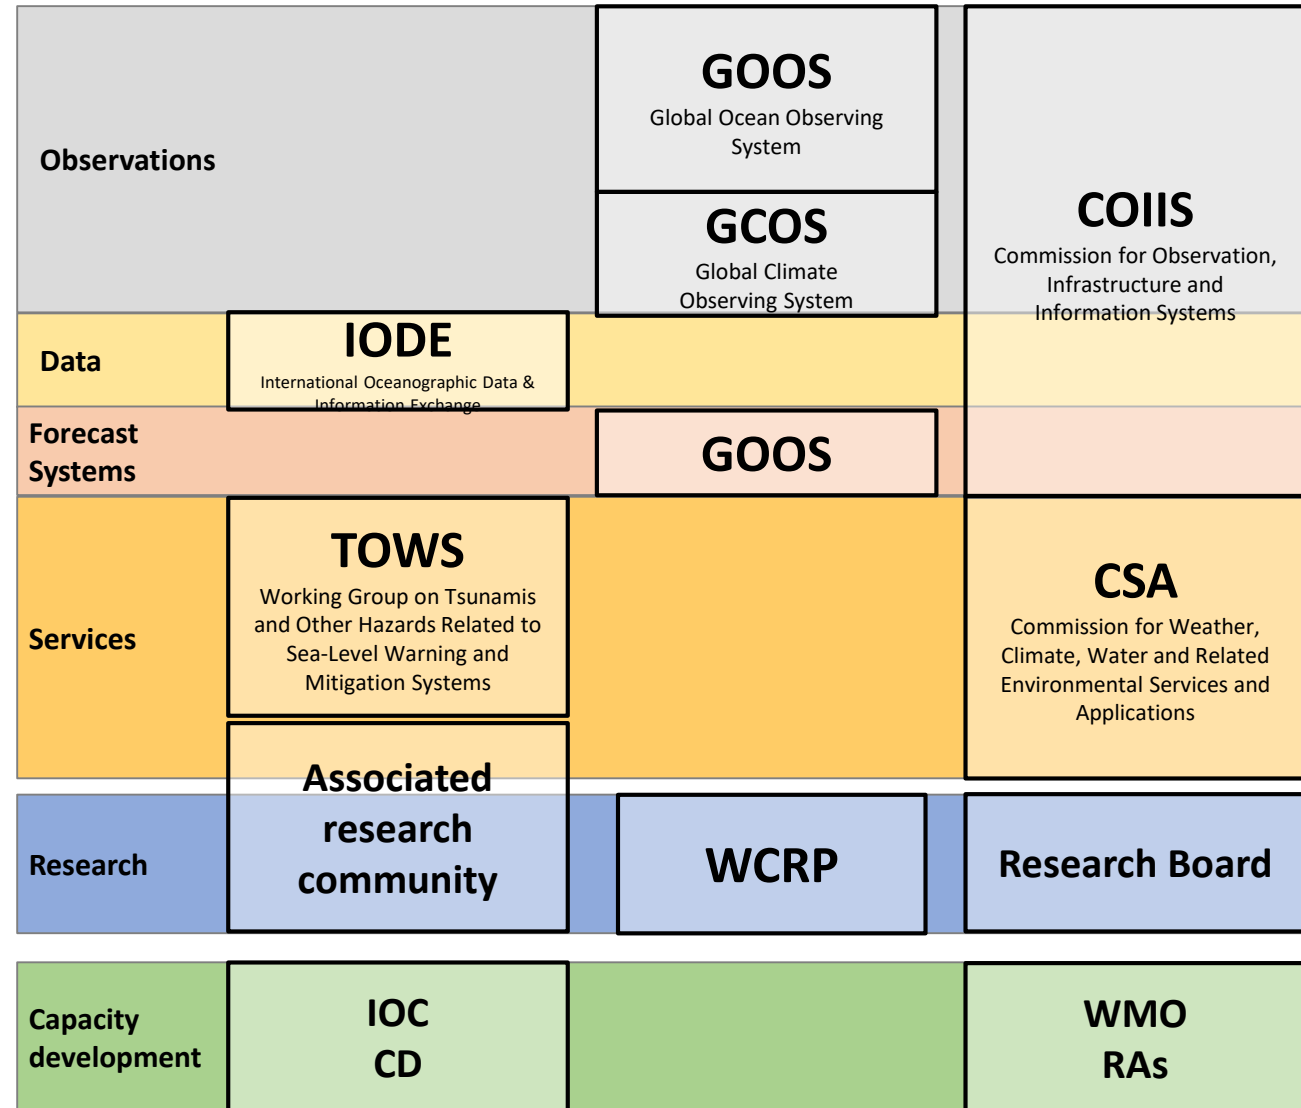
Observations

GOOS
Global Ocean Observing System

GCOS
Global Climate Observing System

COIIS
Commission for Observation, Infrastructure and Information Systems

Data

IODE
International Oceanographic Data & Information Exchange

Forecast Systems

GOOS

Services

TOWS
Working Group on Tsunamis and Other Hazards Related to Sea-Level Warning and Mitigation Systems

CSA
Commission for Weather, Climate, Water and Related Environmental Services and Applications

Research

Associated research community

WCRP

Research Board

Capacity development

IOC CD

WMO RAs